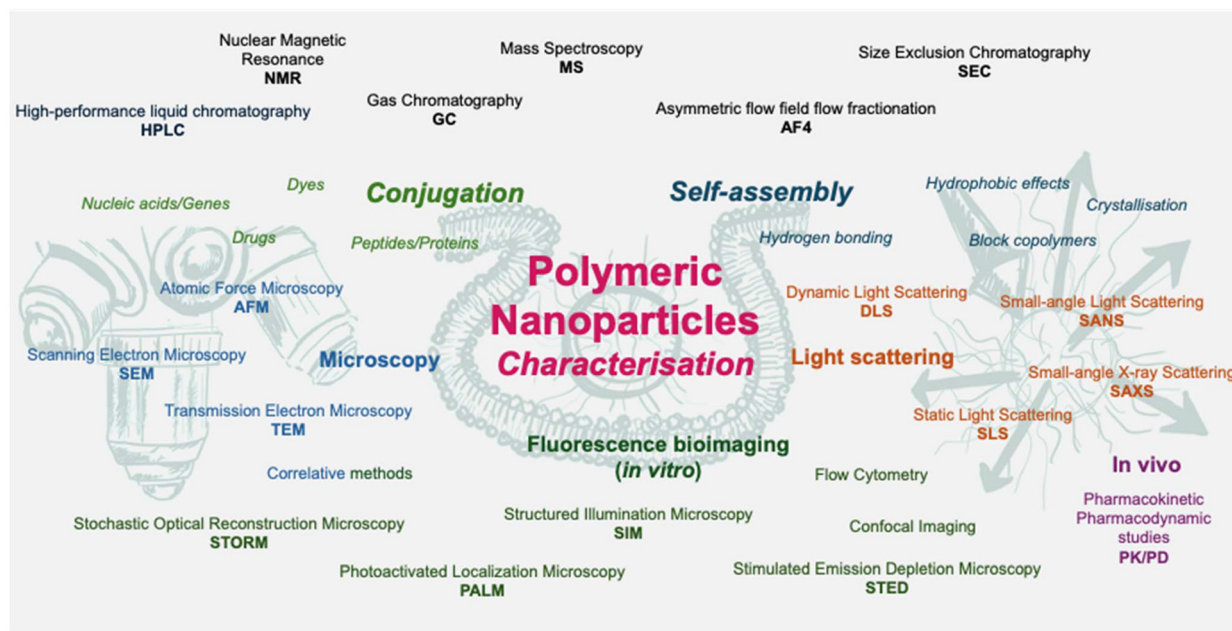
Nuclear Magnetic Resonance
**NMR**

Mass Spectroscopy
**MS**

Size Exclusion Chromatography
**SEC**

High-performance liquid chromatography
**HPLC**

Gas Chromatography
**GC**

Asymmetric flow field flow fractionation
**AF4**

*Dyes*

**Conjugation**

**Self-assembly**

*Hydrophobic effects*

*Nucleic acids/Genes*

*Crystallisation*

*Drugs*

*Peptides/Proteins*

*Hydrogen bonding*

*Block copolymers*

**Polymeric Nanoparticles**
***Characterisation***

Atomic Force Microscopy
**AFM**

Dynamic Light Scattering
**DLS**

Small-angle Light Scattering
**SANS**

Scanning Electron Microscopy
**SEM**

**Microscopy**

**Light scattering**

Small-angle X-ray Scattering
**SAXS**

Transmission Electron Microscopy
**TEM**

Static Light Scattering
**SLS**

**Fluorescence bioimaging**
**(*in vitro*)**

Correlative methods

Flow Cytometry

**In vivo**

Pharmacokinetic
Pharmacodynamic
studies
**PK/PD**

Stochastic Optical Reconstruction Microscopy
**STORM**

Structured Illumination Microscopy
**SIM**

Confocal Imaging

Photoactivated Localization Microscopy
**PALM**

Stimulated Emission Depletion Microscopy
**STED**